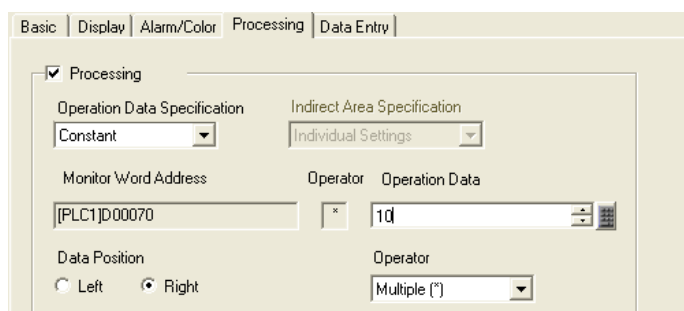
Basic | Display | Alarm/Color | Processing | Data Entry

Processing

Operation Data Specification
Constant

Indirect Area Specification
Individual Settings

Monitor Word Address
[PLC1]D00070

Operator
*

Operation Data
10

Data Position
Left
Right

Operator
Multiple (*)